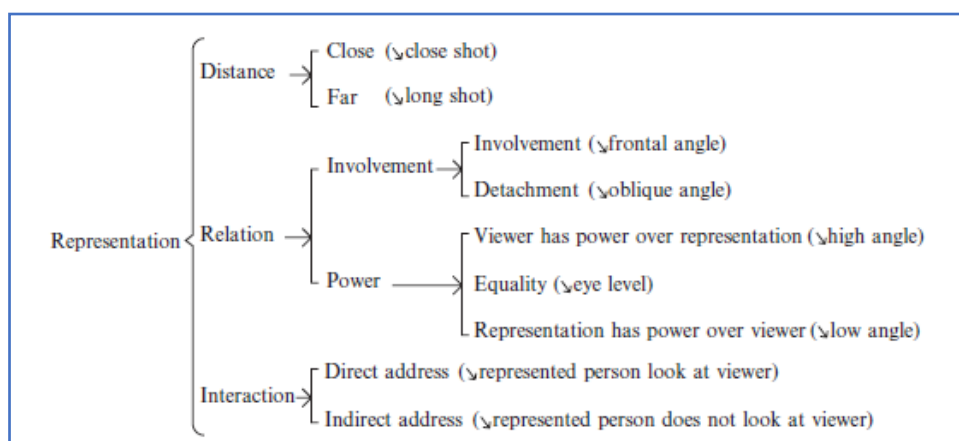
Representation

Distance
Close (↘close shot)
Far (↘long shot)

Relation
Involvement
Involvement (↘frontal angle)
Detachment (↘oblique angle)
Power
Viewer has power over representation (↘high angle)
Equality (↘eye level)
Representation has power over viewer (↘low angle)

Interaction
Direct address (↘represented person look at viewer)
Indirect address (↘represented person does not look at viewer)